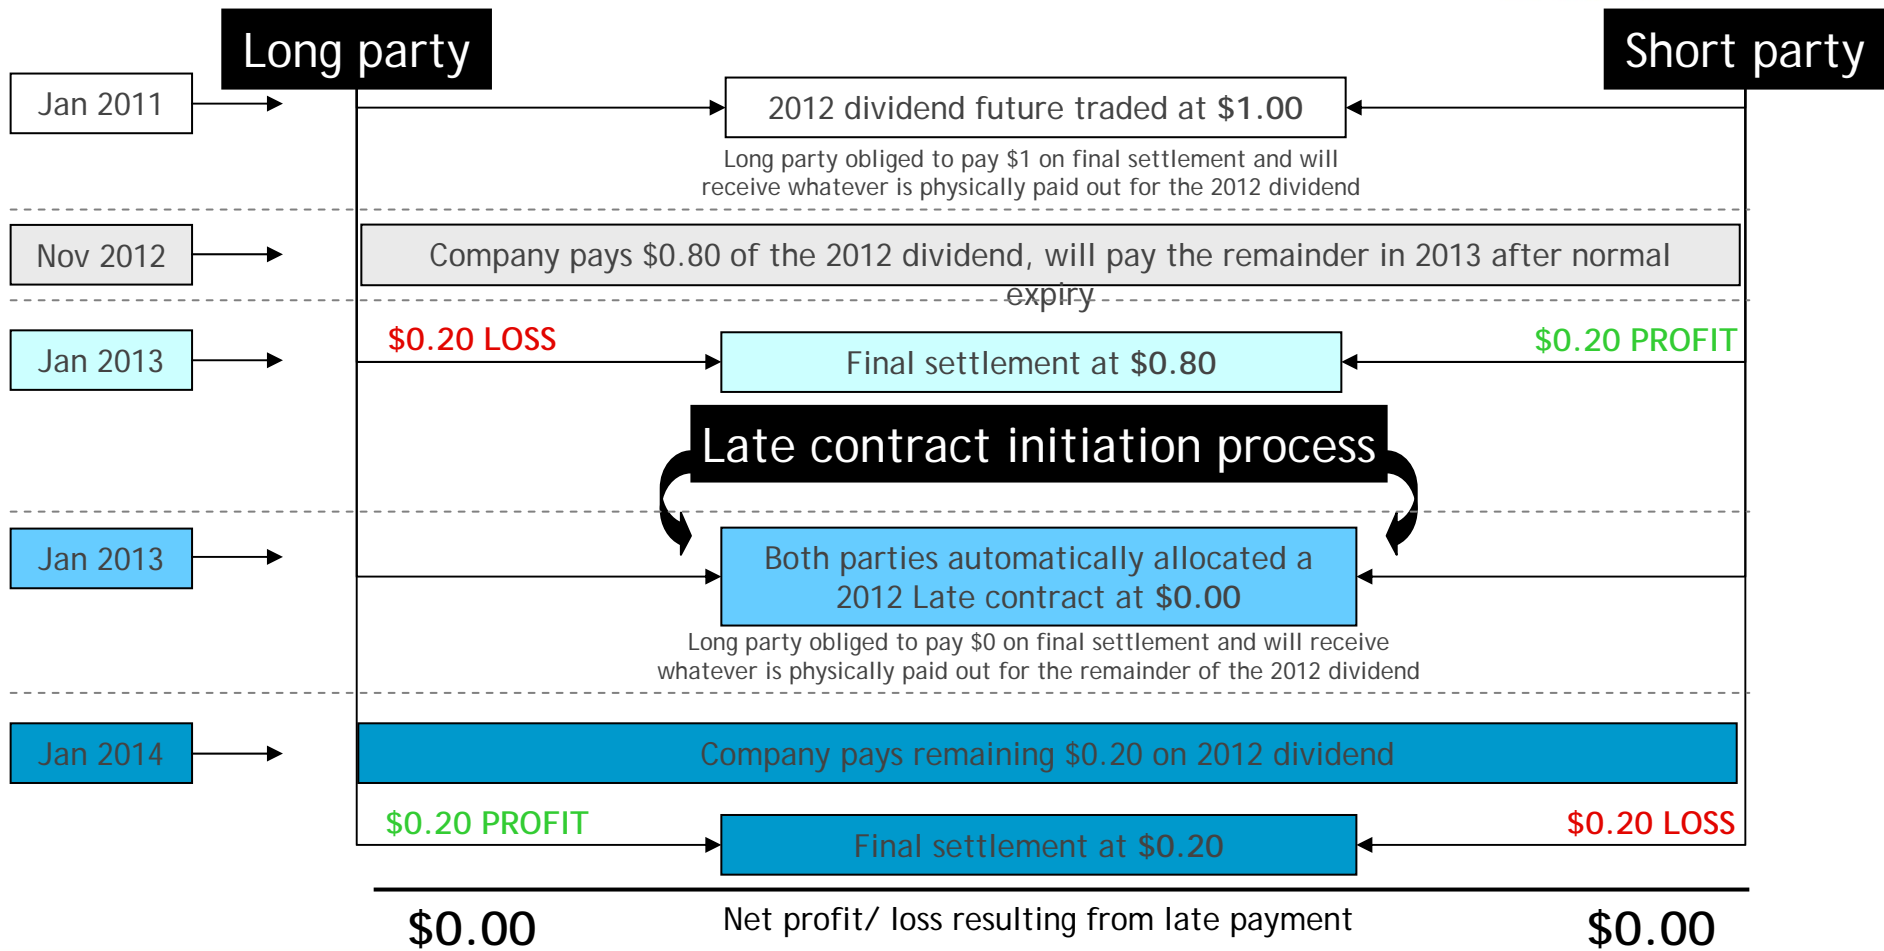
Long party

Short party

Jan 2011

2012 dividend future traded at $1.00

Long party obliged to pay $1 on final settlement and will receive whatever is physically paid out for the 2012 dividend

Nov 2012

Company pays $0.80 of the 2012 dividend, will pay the remainder in 2013 after normal expiry

Jan 2013

$0.20 LOSS

Final settlement at $0.80

$0.20 PROFIT

Late contract initiation process

Jan 2013

Both parties automatically allocated a 2012 Late contract at $0.00

Long party obliged to pay $0 on final settlement and will receive whatever is physically paid out for the remainder of the 2012 dividend

Jan 2014

Company pays remaining $0.20 on 2012 dividend

$0.20 PROFIT

Final settlement at $0.20

$0.20 LOSS

$0.00

Net profit/ loss resulting from late payment

$0.00